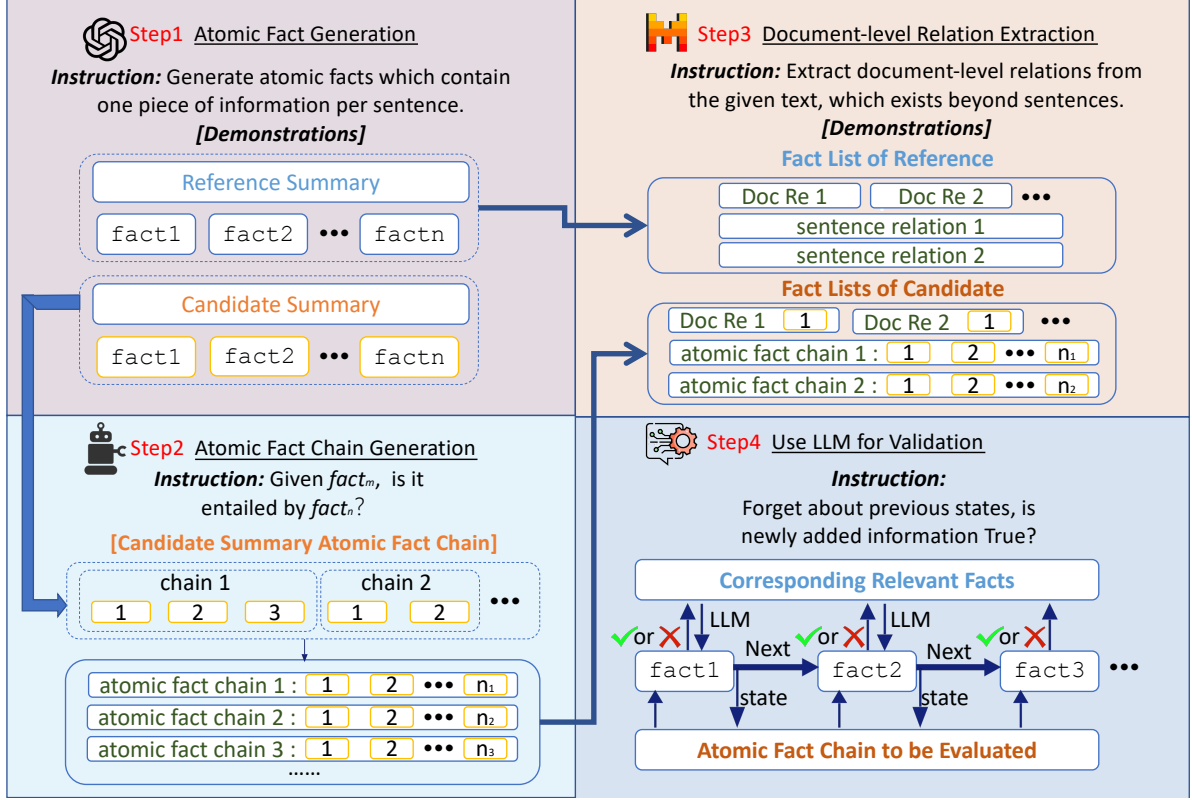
Step1 Atomic Fact Generation

**Instruction:** Generate atomic facts which contain one piece of information per sentence.

**[Demonstrations]**

Reference Summary

fact1 fact2 ••• factn

Candidate Summary

fact1 fact2 ••• factn

Step3 Document-level Relation Extraction

**Instruction:** Extract document-level relations from the given text, which exists beyond sentences.

**[Demonstrations]**

Fact List of Reference

Doc Re 1 Doc Re 2 •••

sentence relation 1

sentence relation 2

Fact Lists of Candidate

Doc Re 1 1 Doc Re 2 1 •••

atomic fact chain 1 : 1 2 ••• $n_1$

atomic fact chain 2 : 1 2 ••• $n_2$

Step2 Atomic Fact Chain Generation

**Instruction:** Given $fact_m$, is it entailed by $fact_n$?

[Candidate Summary Atomic Fact Chain]

chain 1 chain 2

1 2 3 1 2 •••

atomic fact chain 1 : 1 2 ••• $n_1$

atomic fact chain 2 : 1 2 ••• $n_2$

atomic fact chain 3 : 1 2 ••• $n_3$

......

Step4 Use LLM for Validation

**Instruction:**

Forget about previous states, is newly added information True?

Corresponding Relevant Facts

✔or ✘ LLM ✔or ✘ LLM ✔or ✘

fact1 Next fact2 Next fact3 •••

state state

Atomic Fact Chain to be Evaluated